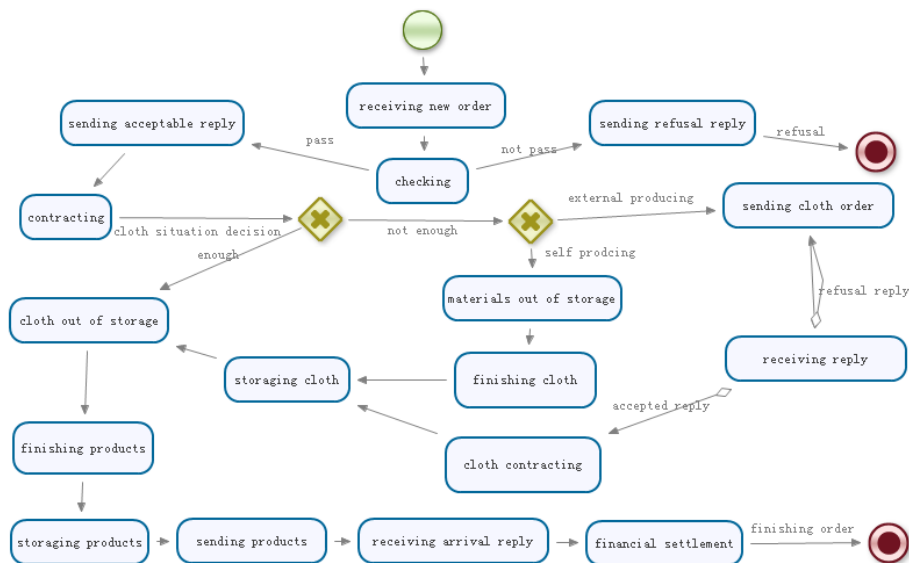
receiving new order

sending acceptable reply

pass

checking

not pass

sending refusal reply

refusal

contracting

cloth situation decision

not enough

external producing

sending cloth order

enough

self prodcing

refusal reply

cloth out of storage

materials out of storage

storaging cloth

finishing cloth

receiving reply

accepted reply

finishing products

cloth contracting

storaging products

sending products

receiving arrival reply

financial settlement

finishing order